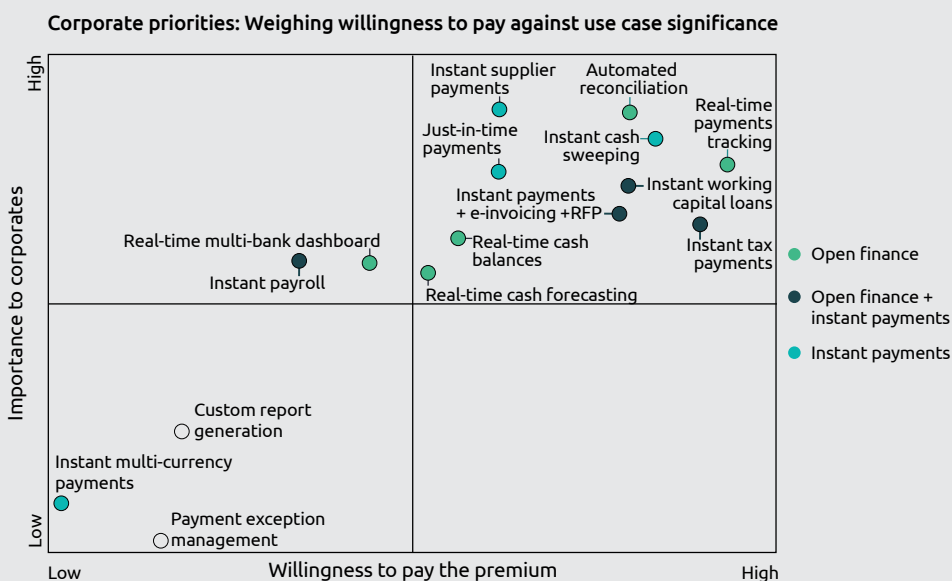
Corporate priorities: Weighing willingness to pay against use case significance

High

Importance to corporates

Low

Instant supplier payments

Automated reconciliation

Real-time payments tracking

Just-in-time payments

Instant cash sweeping

Instant working capital loans

Instant payments + e-invoicing +RFP

Real-time multi-bank dashboard

Real-time cash balances

Instant tax payments

Instant payroll

Real-time cash forecasting

Custom report generation

Instant multi-currency payments

Payment exception management

Low

Willingness to pay the premium

High

Open finance

Open finance + instant payments

Instant payments